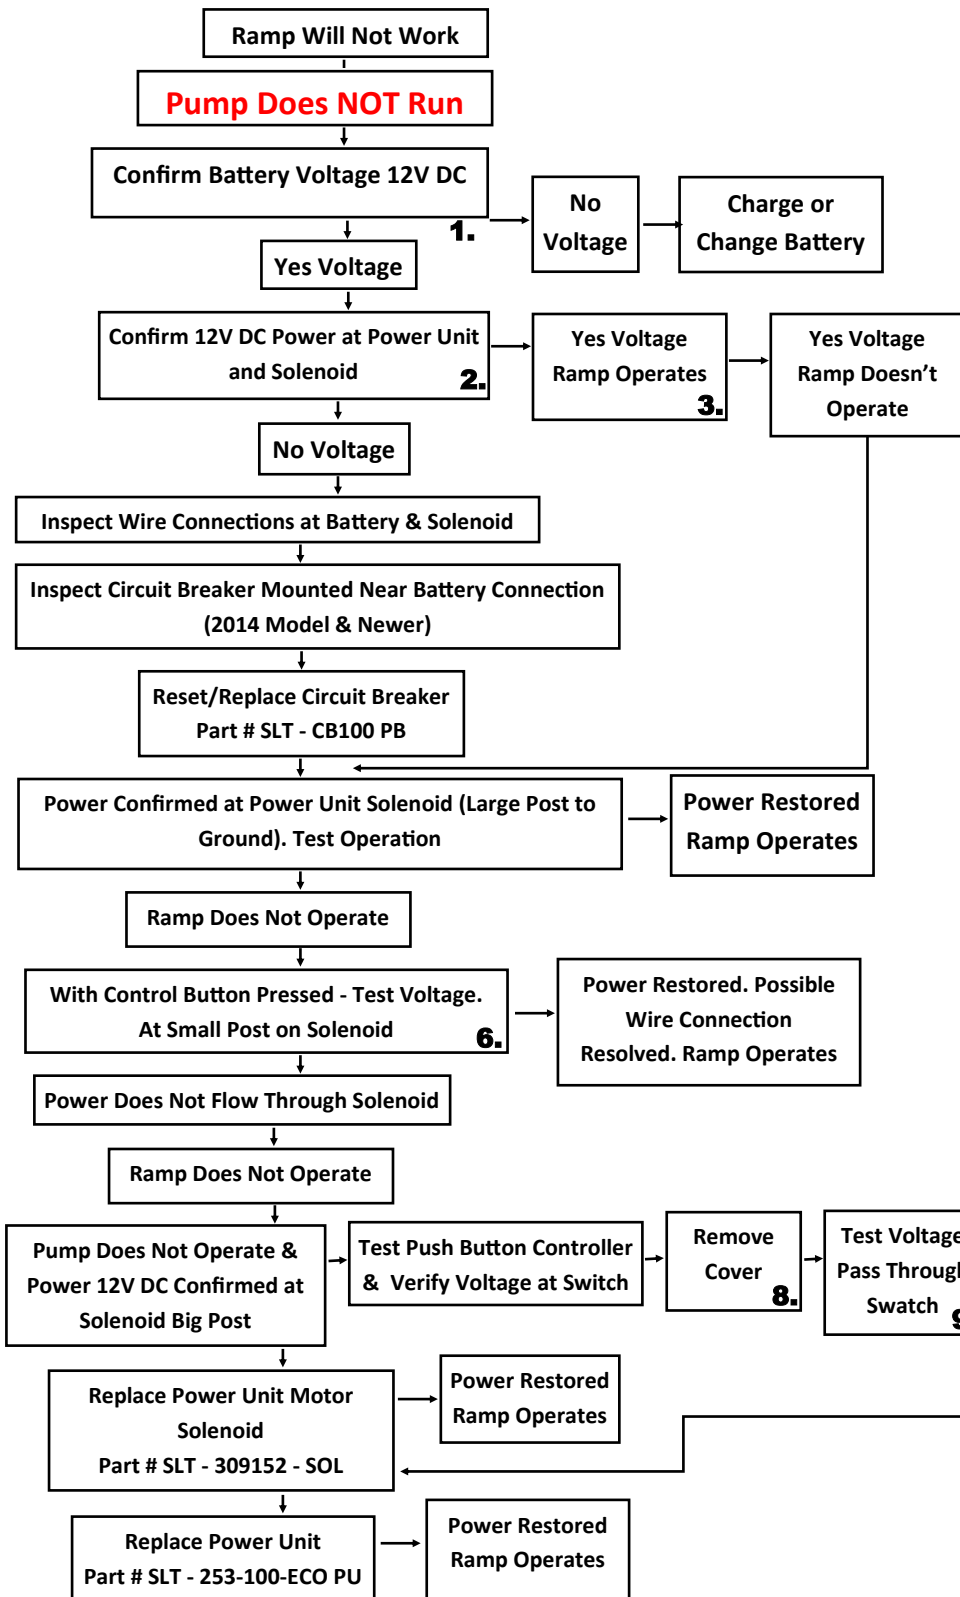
Ramp Will Not Work

Pump Does NOT Run

Confirm Battery Voltage 12V DC

1.

No Voltage

Charge or Change Battery

Yes Voltage

Confirm 12V DC Power at Power Unit and Solenoid

2.

Yes Voltage Ramp Operates

3.

Yes Voltage Ramp Doesn’t Operate

No Voltage

Inspect Wire Connections at Battery & Solenoid

Inspect Circuit Breaker Mounted Near Battery Connection (2014 Model & Newer)

Reset/Replace Circuit Breaker Part # SLT - CB100 PB

Power Confirmed at Power Unit Solenoid (Large Post to Ground). Test Operation

Power Restored Ramp Operates

Ramp Does Not Operate

With Control Button Pressed - Test Voltage. At Small Post on Solenoid

6.

Power Restored. Possible Wire Connection Resolved. Ramp Operates

Power Does Not Flow Through Solenoid

Ramp Does Not Operate

Pump Does Not Operate & Power 12V DC Confirmed at Solenoid Big Post

Test Push Button Controller & Verify Voltage at Switch

Remove Cover

8.

Test Voltage Pass Throug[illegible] Swatch

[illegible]

Replace Power Unit Motor Solenoid Part # SLT - 309152 - SOL

Power Restored Ramp Operates

Replace Power Unit Part # SLT - 253-100-ECO PU

Power Restored Ramp Operates